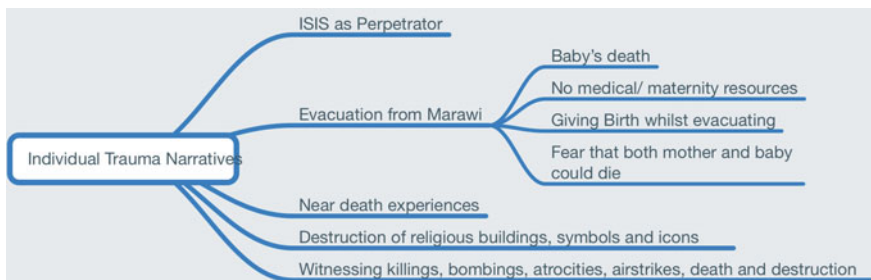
Individual Trauma Narratives

ISIS as Perpetrator

Evacuation from Marawi

Baby's death

No medical/ maternity resources

Giving Birth whilst evacuating

Fear that both mother and baby could die

Near death experiences

Destruction of religious buildings, symbols and icons

Witnessing killings, bombings, atrocities, airstrikes, death and destruction